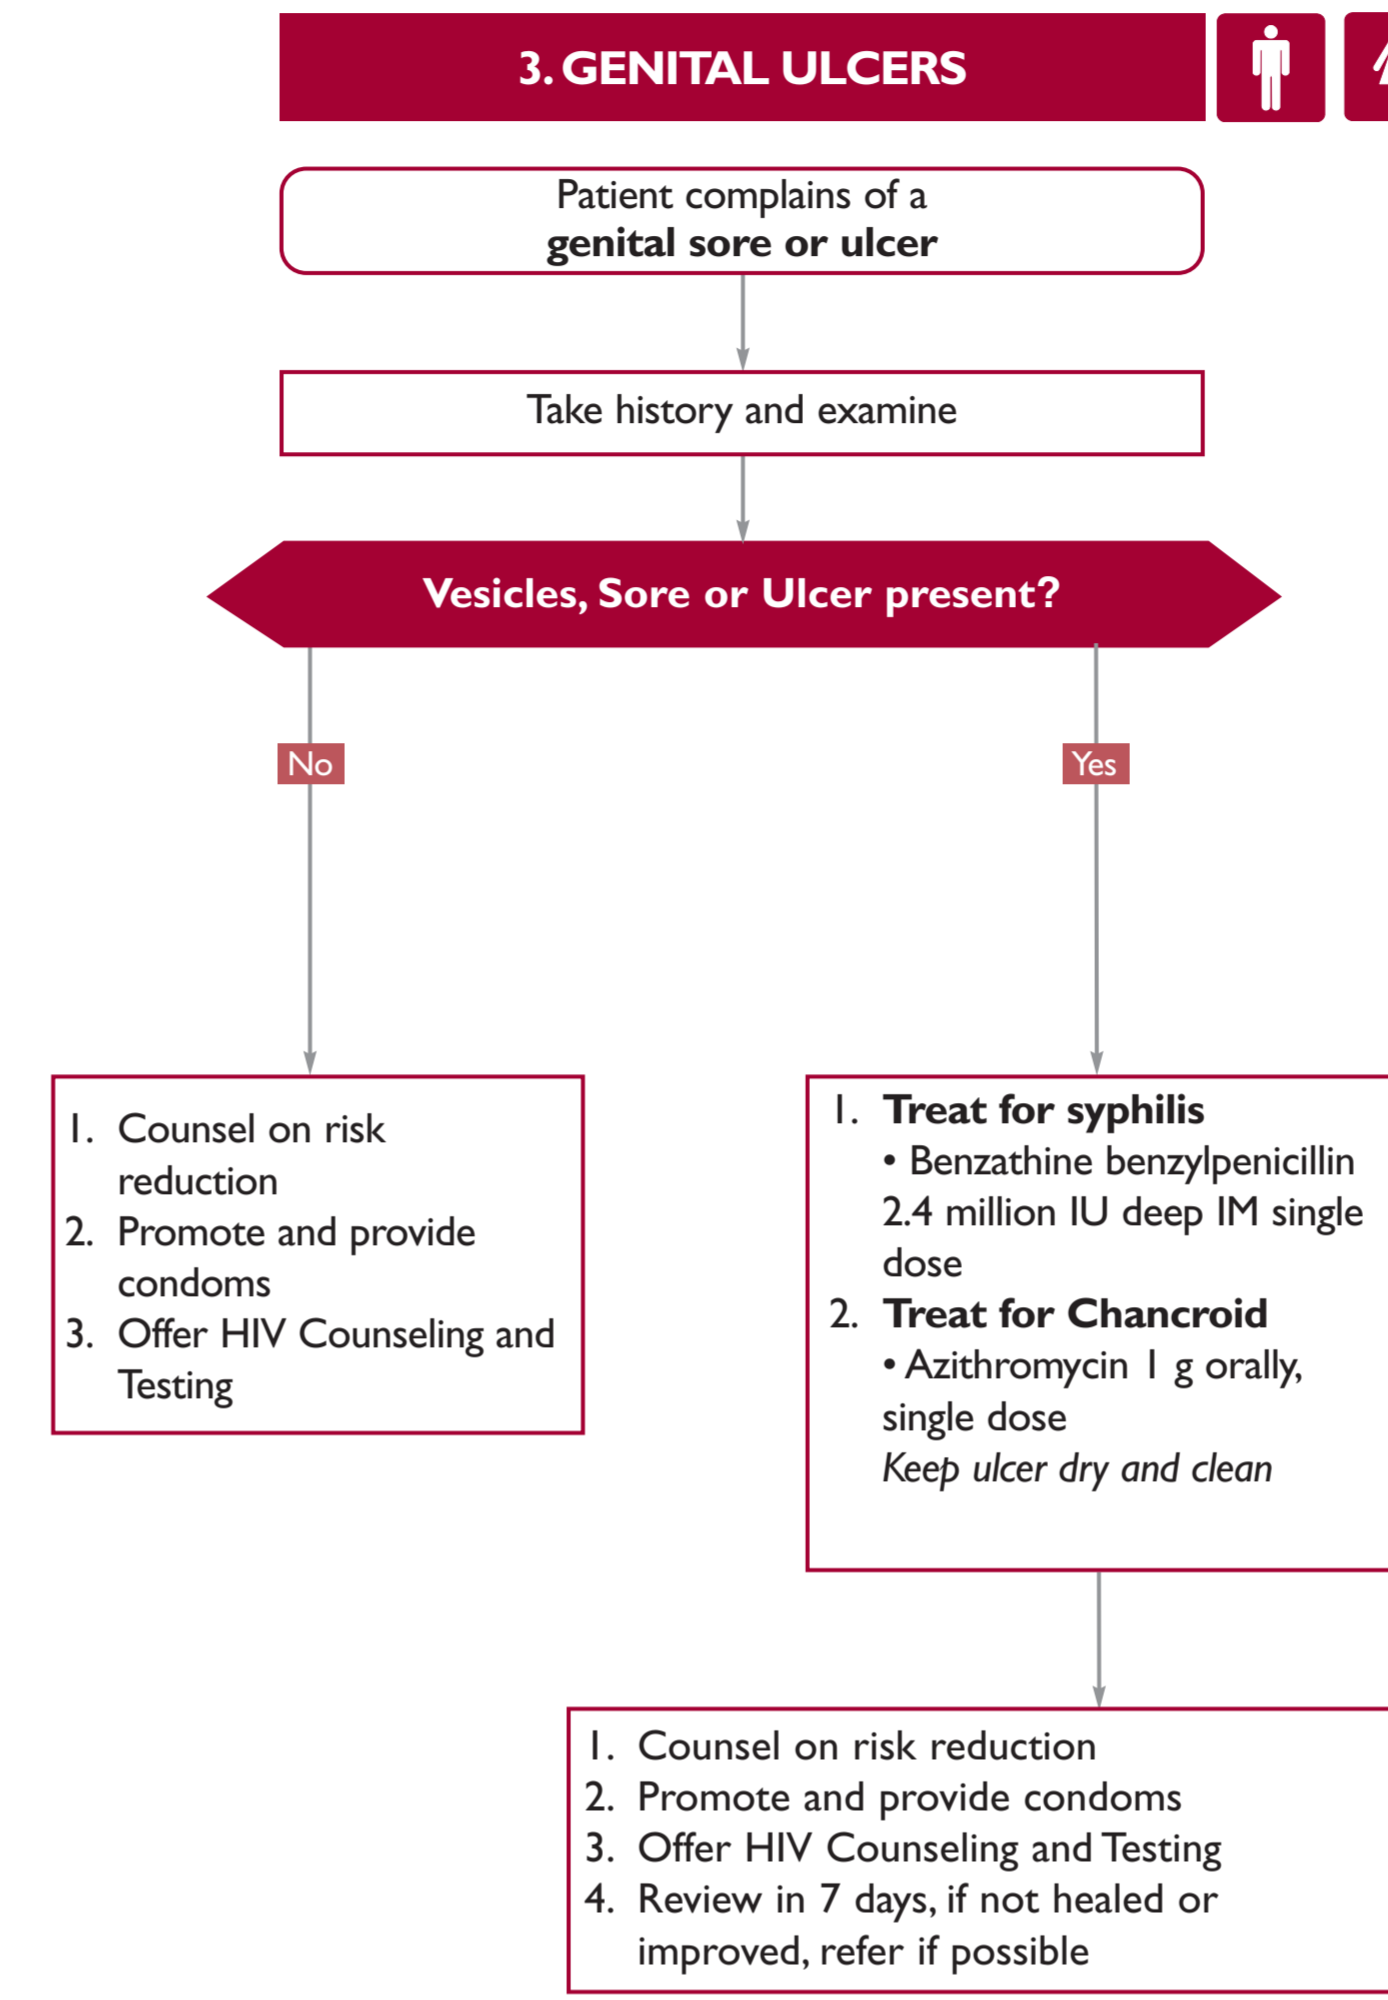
3. GENITAL ULCERS

Patient complains of a **genital sore or ulcer**

Take history and examine

Vesicles, Sore or Ulcer present?

No

Yes

1. Counsel on risk reduction
2. Promote and provide condoms
3. Offer HIV Counseling and Testing

1. **Treat for syphilis**
• Benzathine benzylpenicillin 2.4 million IU deep IM single dose
2. **Treat for Chancroid**
• Azithromycin 1 g orally, single dose
*Keep ulcer dry and clean*

1. Counsel on risk reduction
2. Promote and provide condoms
3. Offer HIV Counseling and Testing
4. Review in 7 days, if not healed or improved, refer if possible